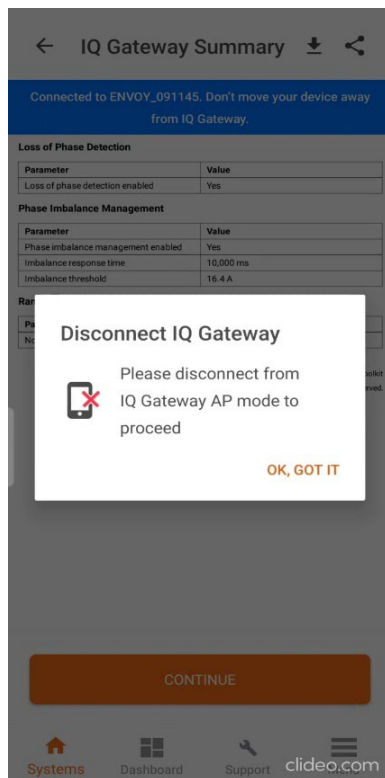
IQ Gateway Summary

Connected to ENVOY_091145. Don't move your device away from IQ Gateway.

Loss of Phase Detection

| Parameter | Value |
|---|---|
| Loss of phase detection enabled | Yes |

Phase Imbalance Management

| Parameter | Value |
|---|---|
| Phase imbalance management enabled | Yes |
| Imbalance response time | 10,000 ms |
| Imbalance threshold | 16.4 A |

Ra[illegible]

Pa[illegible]
No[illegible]

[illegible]olkit
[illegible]rved.

Disconnect IQ Gateway

Please disconnect from IQ Gateway AP mode to proceed

OK, GOT IT

CONTINUE

Systems Dashboard Support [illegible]

clideo.com